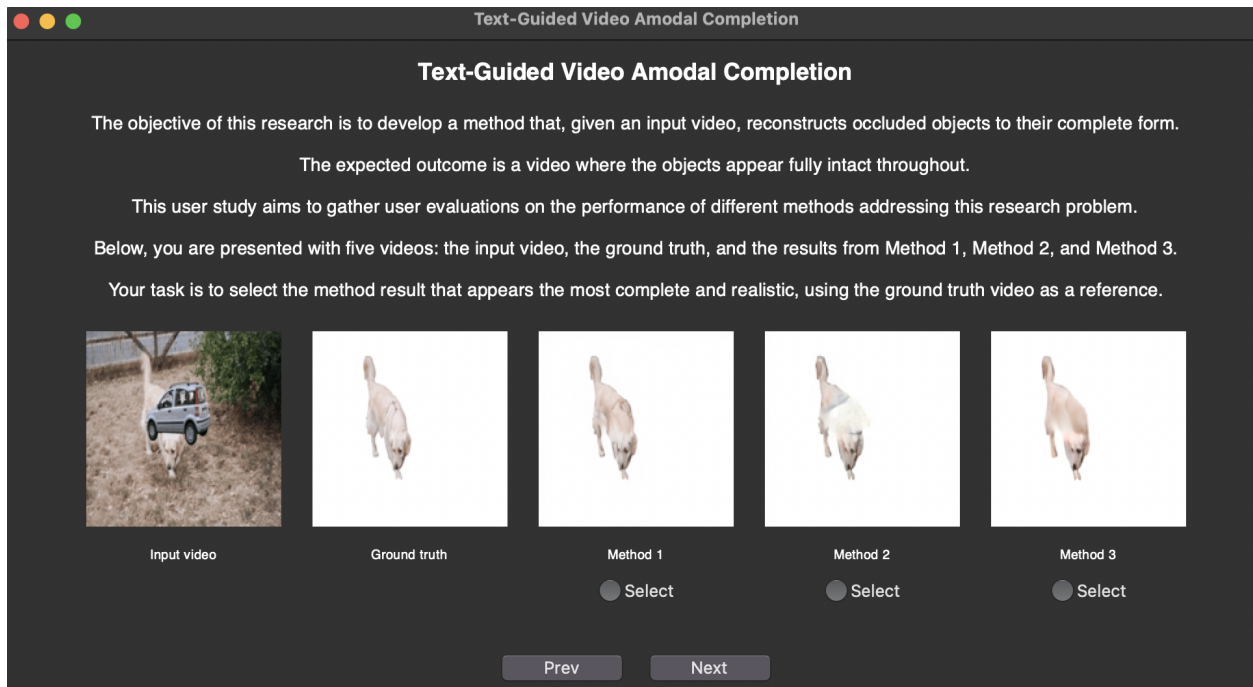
Text-Guided Video Amodal Completion

Text-Guided Video Amodal Completion

The objective of this research is to develop a method that, given an input video, reconstructs occluded objects to their complete form.

The expected outcome is a video where the objects appear fully intact throughout.

This user study aims to gather user evaluations on the performance of different methods addressing this research problem.

Below, you are presented with five videos: the input video, the ground truth, and the results from Method 1, Method 2, and Method 3.

Your task is to select the method result that appears the most complete and realistic, using the ground truth video as a reference.

Input video

Ground truth

Method 1

Select

Method 2

Select

Method 3

Select

Prev

Next